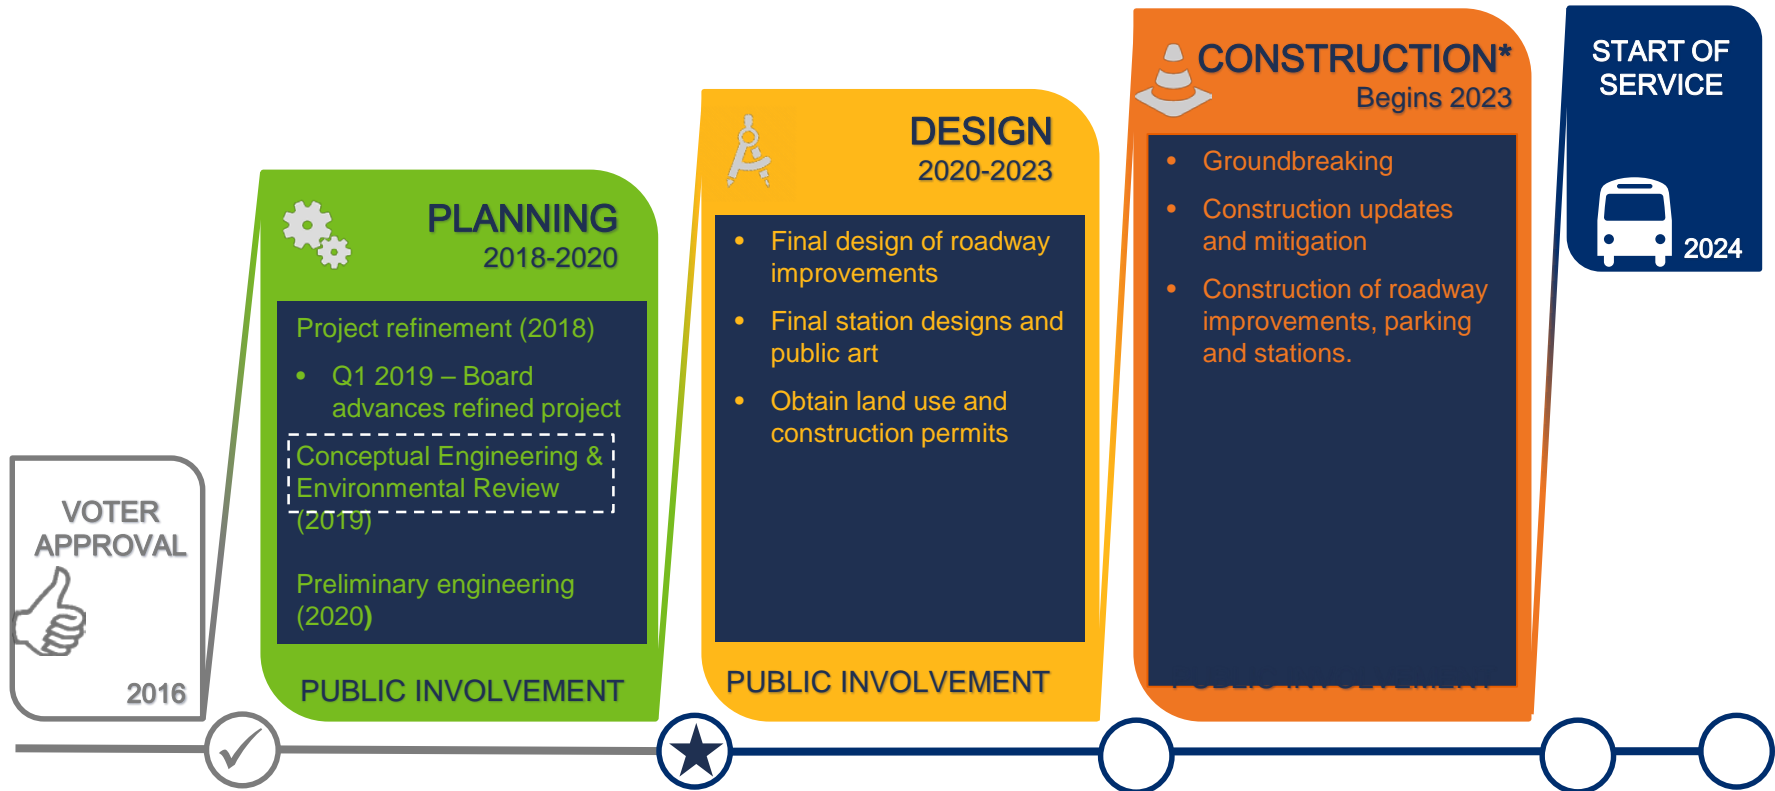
VOTER APPROVAL

2016

PLANNING
2018-2020

Project refinement (2018)

• Q1 2019 – Board advances refined project

Conceptual Engineering & Environmental Review (2019)

Preliminary engineering (2020)

PUBLIC INVOLVEMENT

DESIGN
2020-2023

• Final design of roadway improvements

• Final station designs and public art

• Obtain land use and construction permits

PUBLIC INVOLVEMENT

CONSTRUCTION*
Begins 2023

• Groundbreaking

• Construction updates and mitigation

• Construction of roadway improvements, parking and stations.

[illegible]

START OF SERVICE

2024